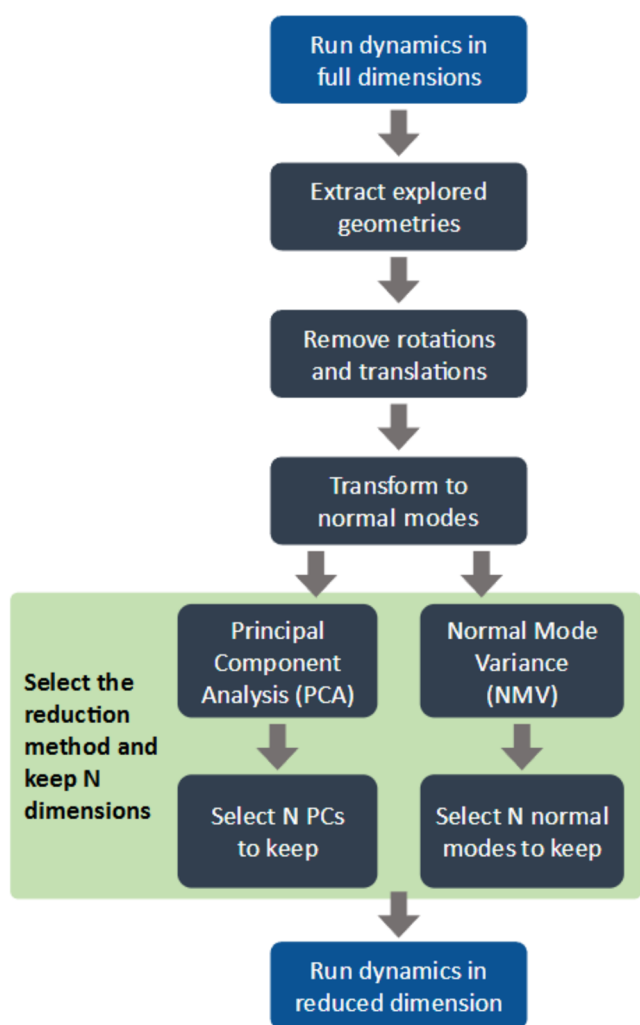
Run dynamics in full dimensions

Extract explored geometries

Remove rotations and translations

Transform to normal modes

Select the reduction method and keep N dimensions

Principal Component Analysis (PCA)

Normal Mode Variance (NMV)

Select N PCs to keep

Select N normal modes to keep

Run dynamics in reduced dimension